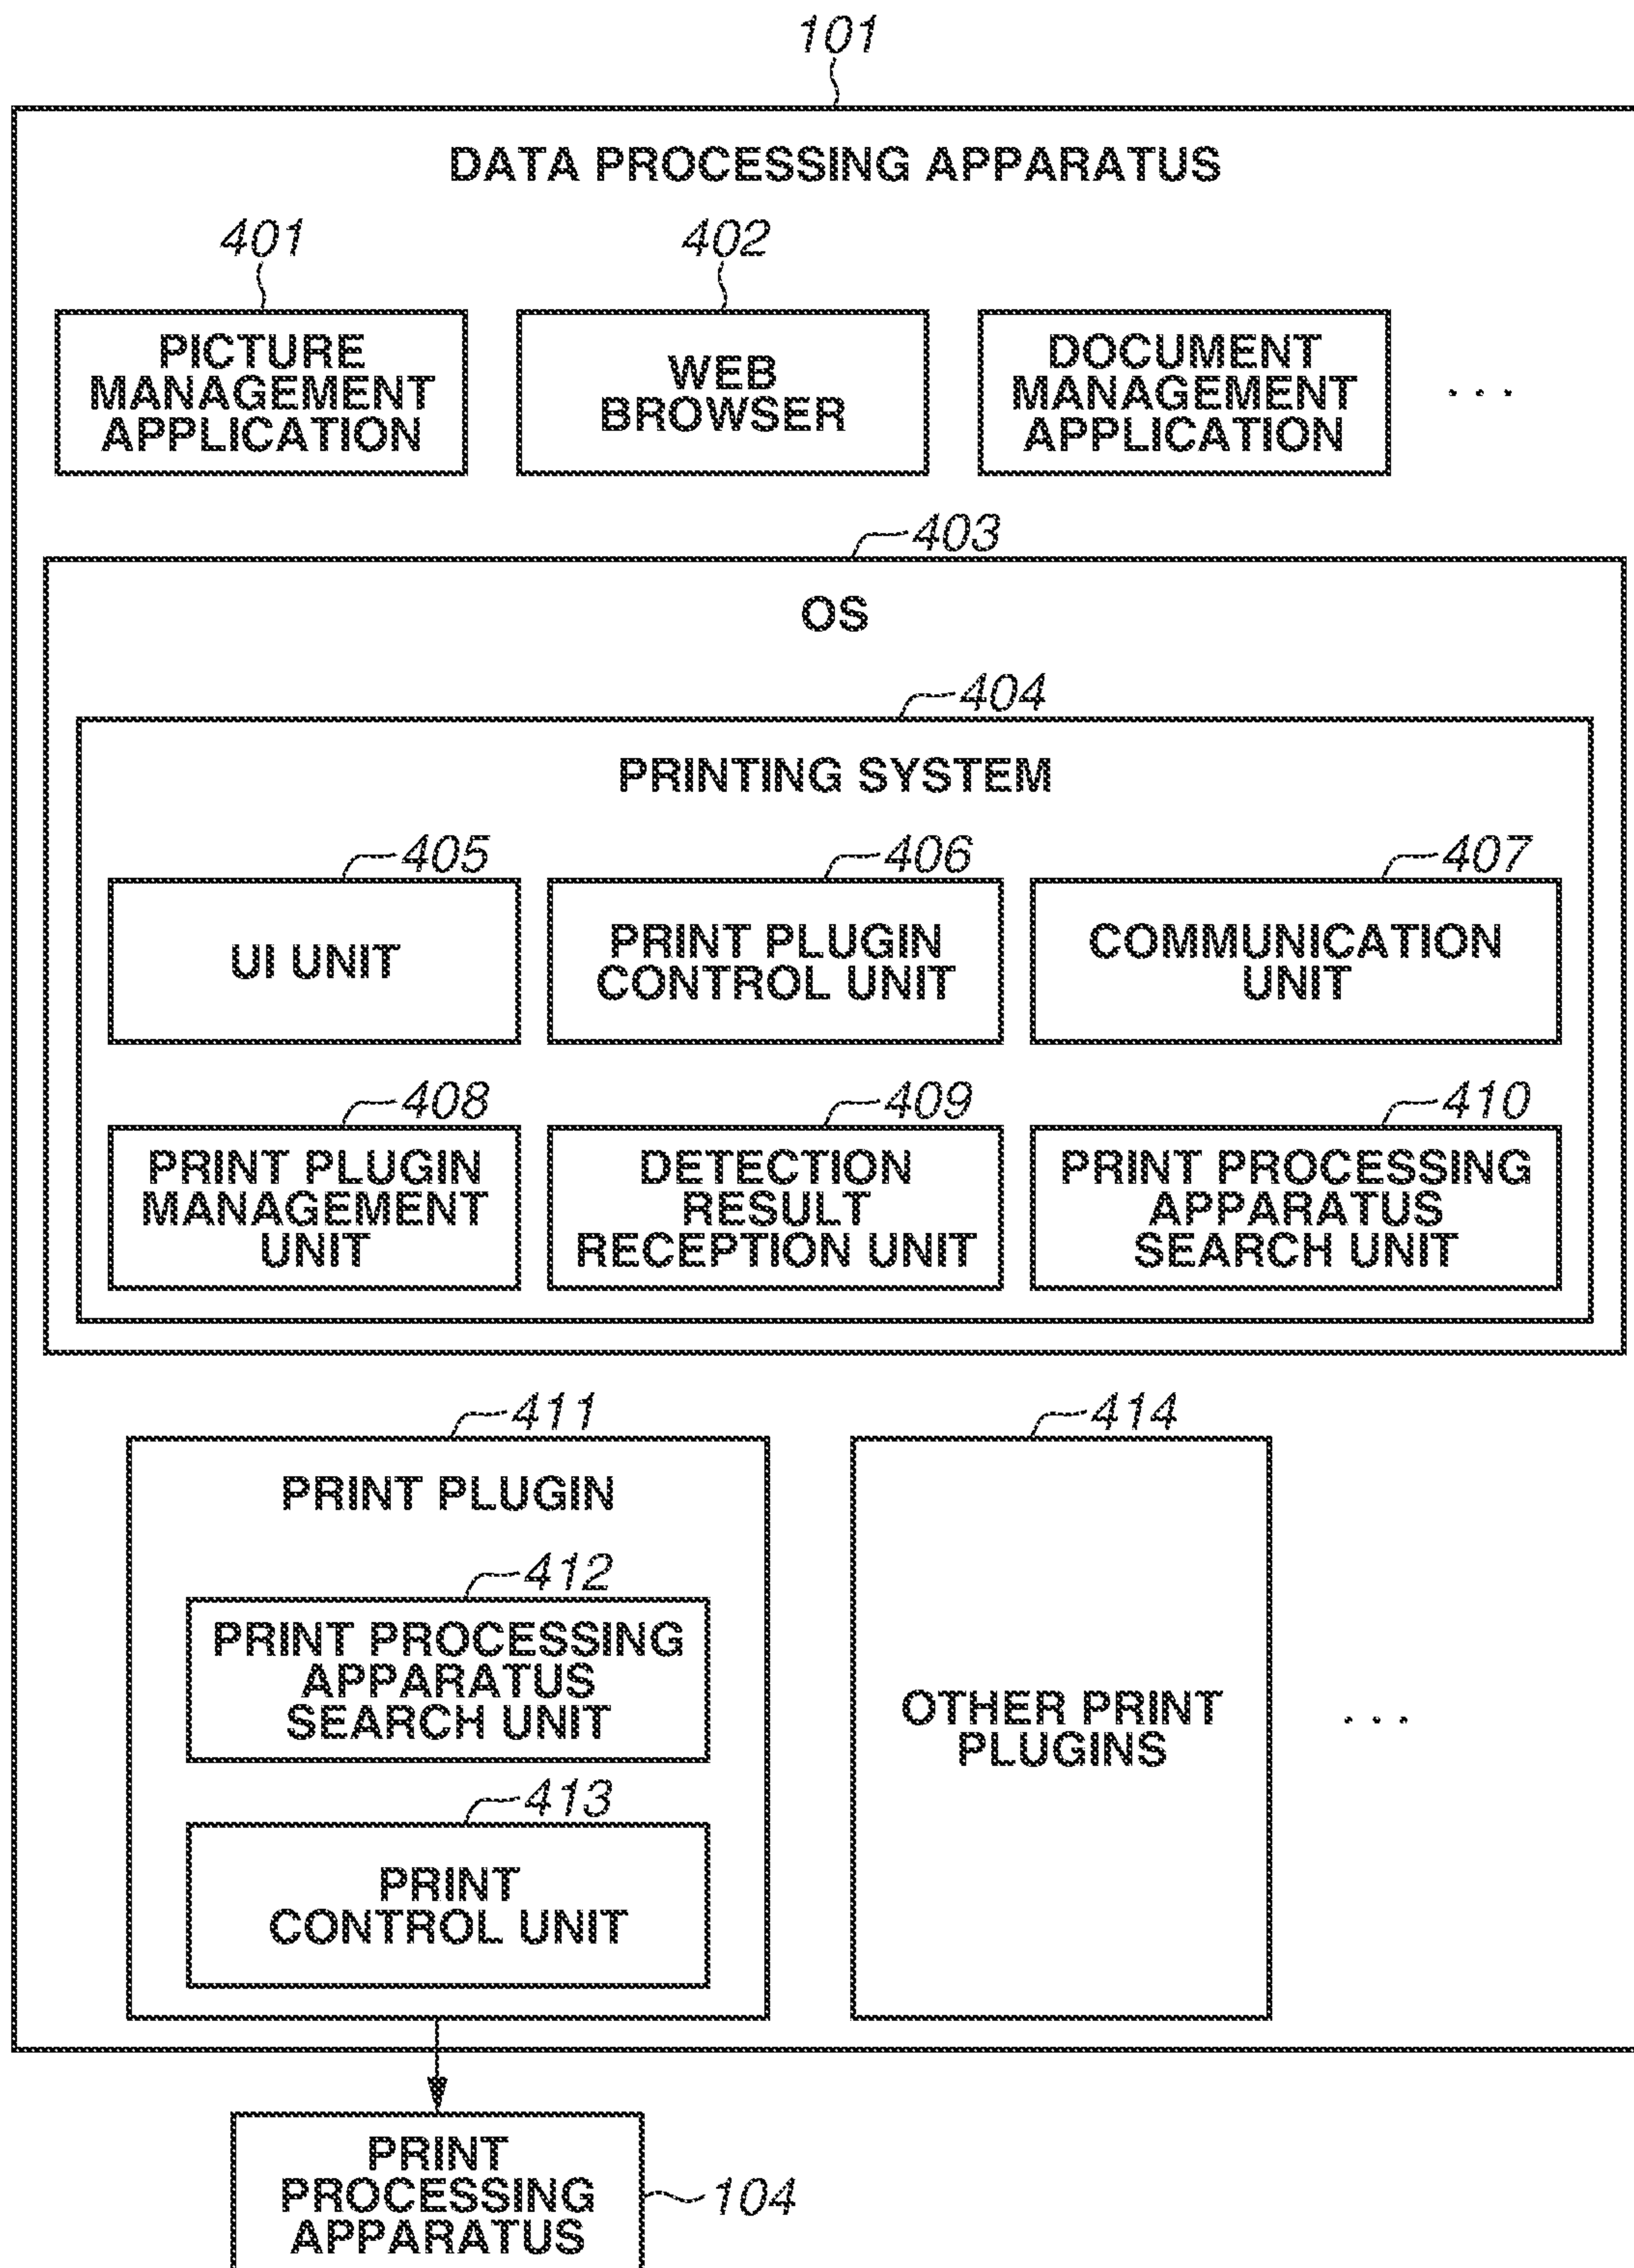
101

DATA PROCESSING APPARATUS

401

PICTURE MANAGEMENT APPLICATION

402

WEB BROWSER

DOCUMENT MANAGEMENT APPLICATION

...

403

OS

404

PRINTING SYSTEM

405

UI UNIT

406

PRINT PLUGIN CONTROL UNIT

407

COMMUNICATION UNIT

408

PRINT PLUGIN MANAGEMENT UNIT

409

DETECTION RESULT RECEPTION UNIT

410

PRINT PROCESSING APPARATUS SEARCH UNIT

411

PRINT PLUGIN

412

PRINT PROCESSING APPARATUS SEARCH UNIT

413

PRINT CONTROL UNIT

414

OTHER PRINT PLUGINS

...

PRINT PROCESSING APPARATUS

104